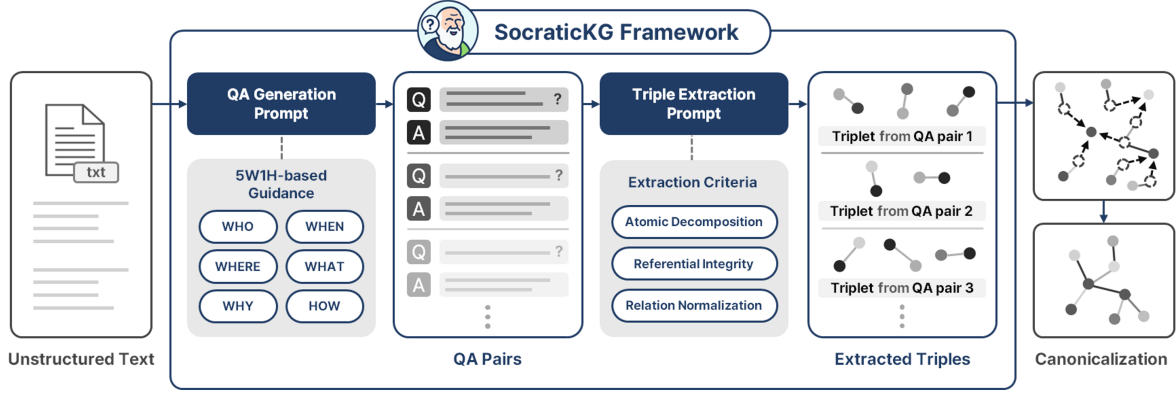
SocraticKG Framework

txt

Unstructured Text

QA Generation Prompt

5W1H-based Guidance

WHO
WHEN
WHERE
WHAT
WHY
HOW

Q ?
A
Q ?
A
Q ?
A

QA Pairs

Triple Extraction Prompt

Extraction Criteria

Atomic Decomposition
Referential Integrity
Relation Normalization

Triplet from QA pair 1
Triplet from QA pair 2
Triplet from QA pair 3

Extracted Triples

Canonicalization